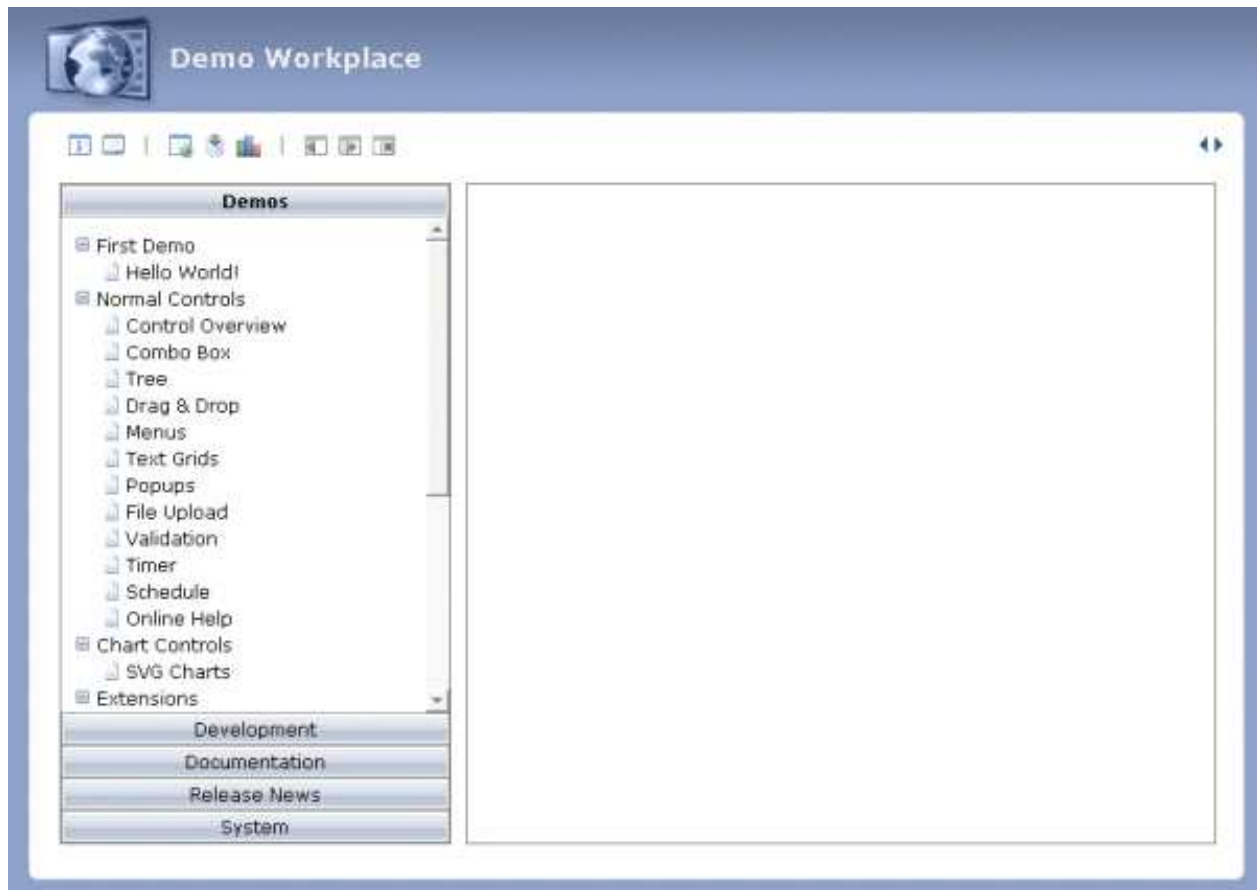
Demo Workplace

Demos

First Demo
Hello World!
Normal Controls
Control Overview
Combo Box
Tree
Drag & Drop
Menus
Text Grids
Popups
File Upload
Validation
Timer
Schedule
Online Help
Chart Controls
SVG Charts
Extensions

Development
Documentation
Release News
System